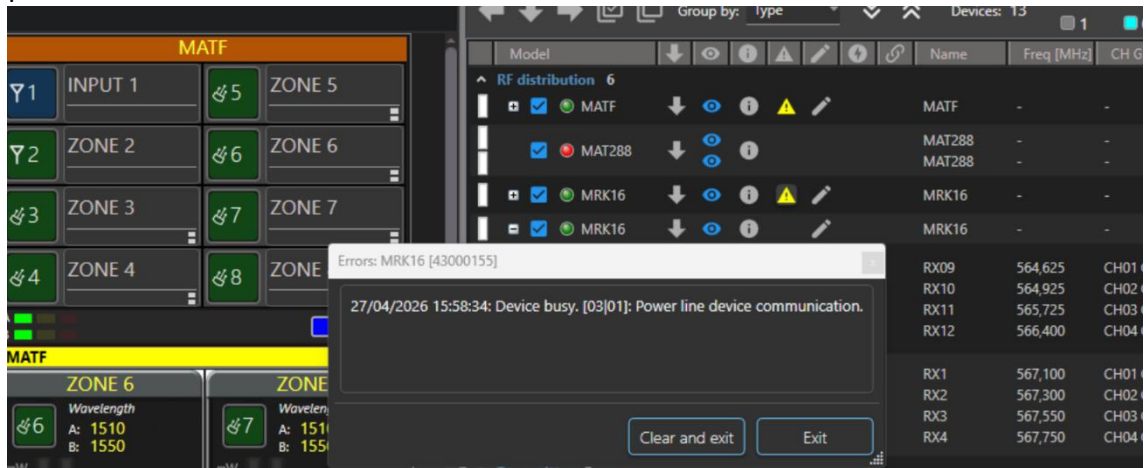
Group by: Type
Devices: 13
1

MATF
1 INPUT 1
5 ZONE 5
2 ZONE 2
6 ZONE 6
3 ZONE 3
7 ZONE 7
4 ZONE 4
8 ZONE

MATF
ZONE 6
6
Wavelength
A: 1510
B: 1550
ZONE
7
Waveleng
A: 151
B: 155

| Model | | | | | | | | Name | Freq [MHz] | CH G |
|---|---|---|---|---|---|---|---|---|---|---|
| RF distribution 6 | | | | | | | | | | |
| MATF | | | | | | | | MATF | - | - |
| MAT288 | | | | | | | | MAT288 MAT288 | - - | - - |
| MRK16 | | | | | | | | MRK16 | - | - |
| MRK16 | | | | | | | | MRK16 | - | - |
| | | | | | | | | RX09 | 564,625 | CH01 |
| | | | | | | | | RX10 | 564,925 | CH02 |
| | | | | | | | | RX11 | 565,725 | CH03 |
| | | | | | | | | RX12 | 566,400 | CH04 |
| | | | | | | | | RX1 | 567,100 | CH01 |
| | | | | | | | | RX2 | 567,300 | CH02 |
| | | | | | | | | RX3 | 567,550 | CH03 |
| | | | | | | | | RX4 | 567,750 | CH04 |

Errors: MRK16 [43000155]

27/04/2026 15:58:34: Device busy. [03|01]: Power line device communication.

Clear and exit
Exit